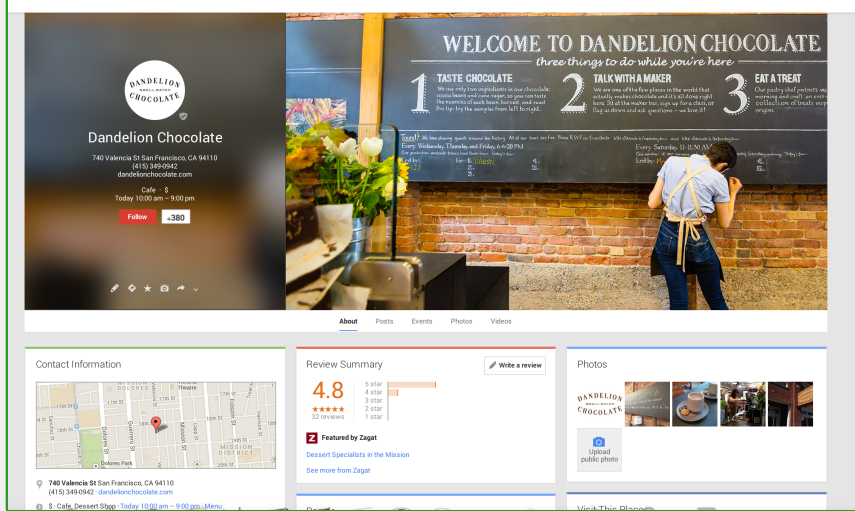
DANDELION SMALL-BATCH CHOCOLATE

Dandelion Chocolate
740 Valencia St San Francisco, CA 94110
(415) 349-0942
dandelionchocolate.com
Cafe · $
Today 10:00 am – 9:00 pm
Follow +380

WELCOME TO DANDELION CHOCOLATE
three things to do while you're here
1 TASTE CHOCOLATE
2 TALK WITH A MAKER
3 EAT A TREAT

About Posts Events Photos Videos

Contact Information
740 Valencia St San Francisco, CA 94110
(415) 349-0942 · dandelionchocolate.com
$ · Cafe, Dessert Shop · Today 10:00 am – 9:00 pm · Menu

Review Summary
Write a review
4.8
32 reviews
5 star
4 star
3 star
2 star
1 star
Featured by Zagat
Dessert Specialists in the Mission
See more from Zagat

Photos
DANDELION SMALL-BATCH CHOCOLATE
Upload public photo

Visit This Place